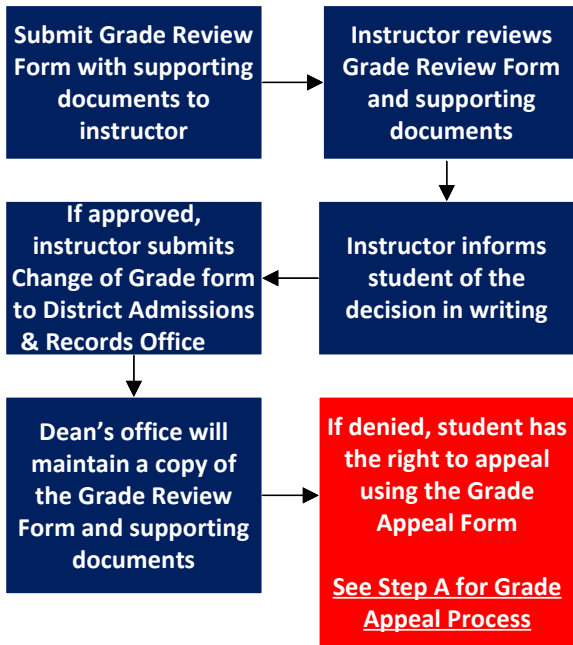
Submit Grade Review Form with supporting documents to instructor

Instructor reviews Grade Review Form and supporting documents

Instructor informs student of the decision in writing

If approved, instructor submits Change of Grade form to District Admissions & Records Office

Dean's office will maintain a copy of the Grade Review Form and supporting documents

If denied, student has the right to appeal using the Grade Appeal Form

See Step A for Grade Appeal Process